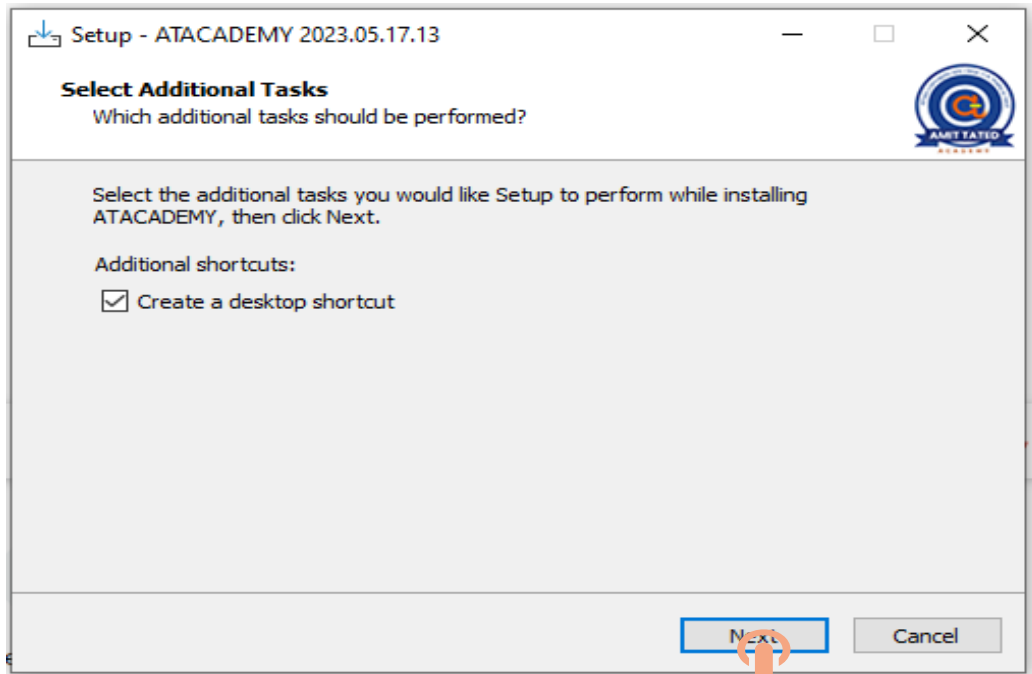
Setup - ATACADEMY 2023.05.17.13

Select Additional Tasks
Which additional tasks should be performed?

AMIT TATED
ACADEMY

Select the additional tasks you would like Setup to perform while installing ATACADEMY, then click Next.

Additional shortcuts:
Create a desktop shortcut

Next
Cancel